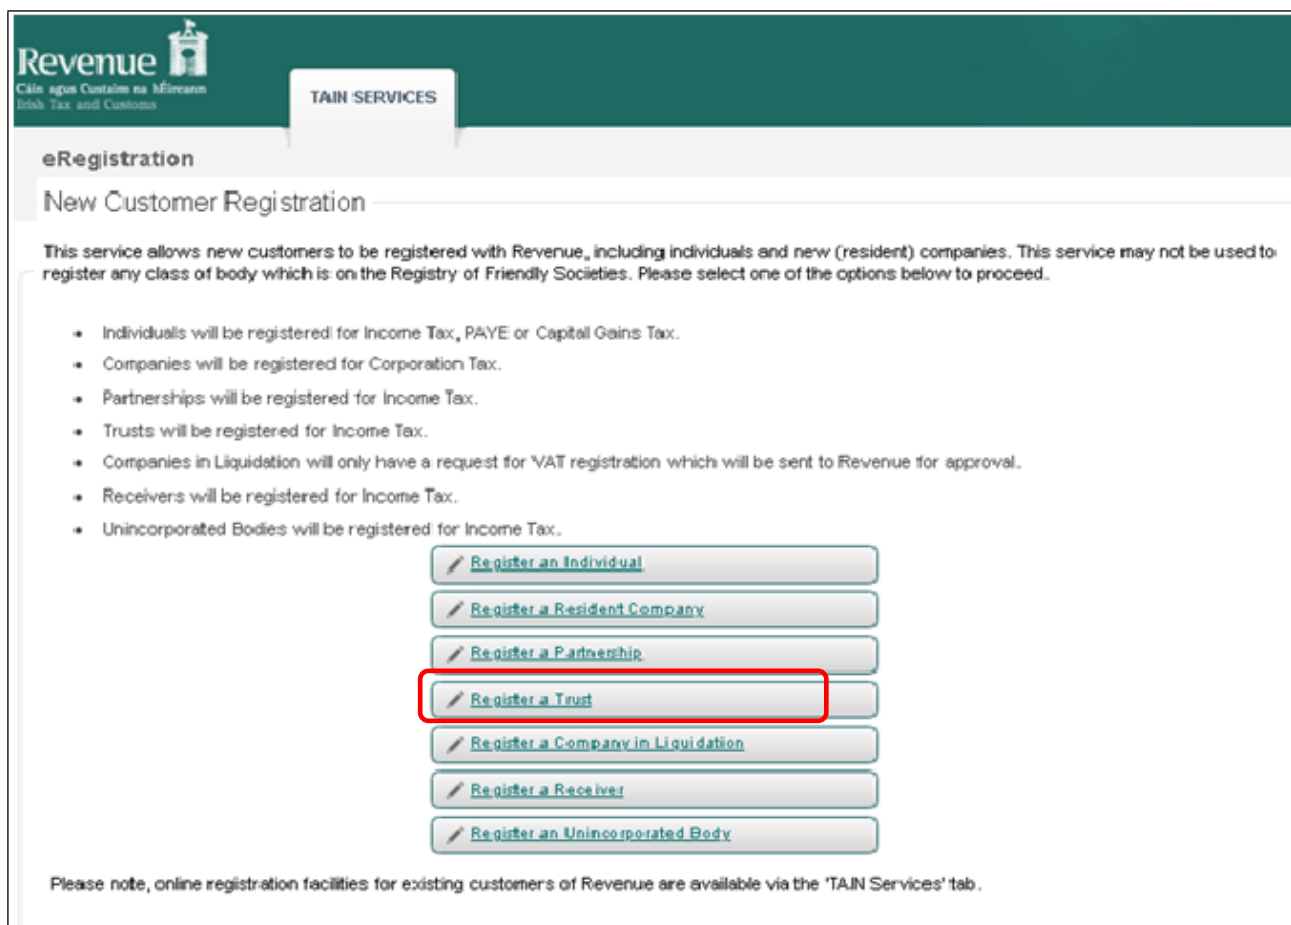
Revenue
Cáin agus Custaim na hÉireann
Irish Tax and Customs

TAIN SERVICES

eRegistration

New Customer Registration

This service allows new customers to be registered with Revenue, including individuals and new (resident) companies. This service may not be used to register any class of body which is on the Registry of Friendly Societies. Please select one of the options below to proceed.

- Individuals will be registered for Income Tax, PAYE or Capital Gains Tax.
- Companies will be registered for Corporation Tax.
- Partnerships will be registered for Income Tax.
- Trusts will be registered for Income Tax.
- Companies in Liquidation will only have a request for VAT registration which will be sent to Revenue for approval.
- Receivers will be registered for Income Tax.
- Unincorporated Bodies will be registered for Income Tax.

Register an Individual

Register a Resident Company

Register a Partnership

Register a Trust

Register a Company in Liquidation

Register a Receiver

Register an Unincorporated Body

Please note, online registration facilities for existing customers of Revenue are available via the 'TAIN Services' tab.